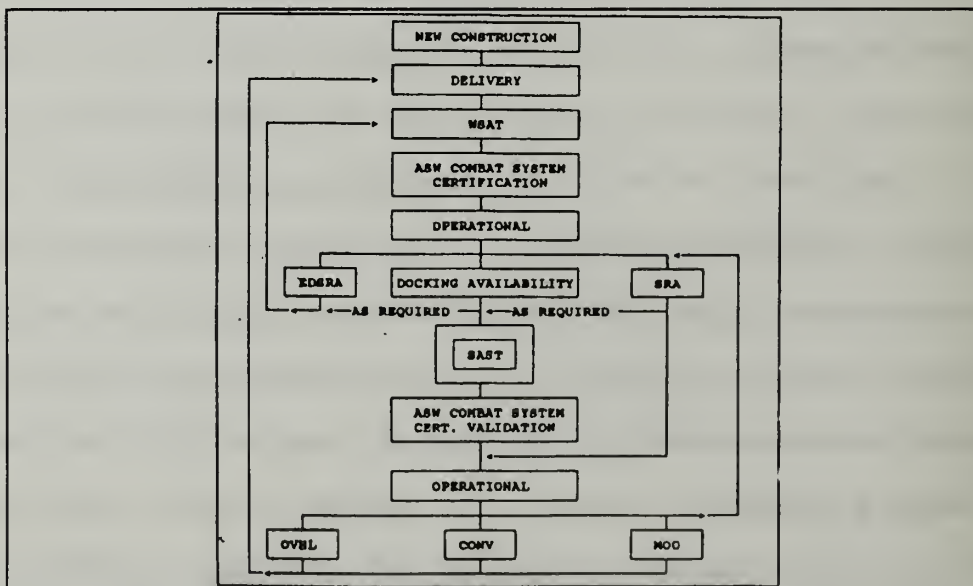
NEW CONSTRUCTION

DELIVERY

WSAT

ASW COMBAT SYSTEM CERTIFICATION

OPERATIONAL

EDSRA

DOCKING AVAILABILITY

SRA

AS REQUIRED

AS REQUIRED

SAST

ASW COMBAT SYSTEM CERT. VALIDATION

OPERATIONAL

OVHL

CONV

MOD